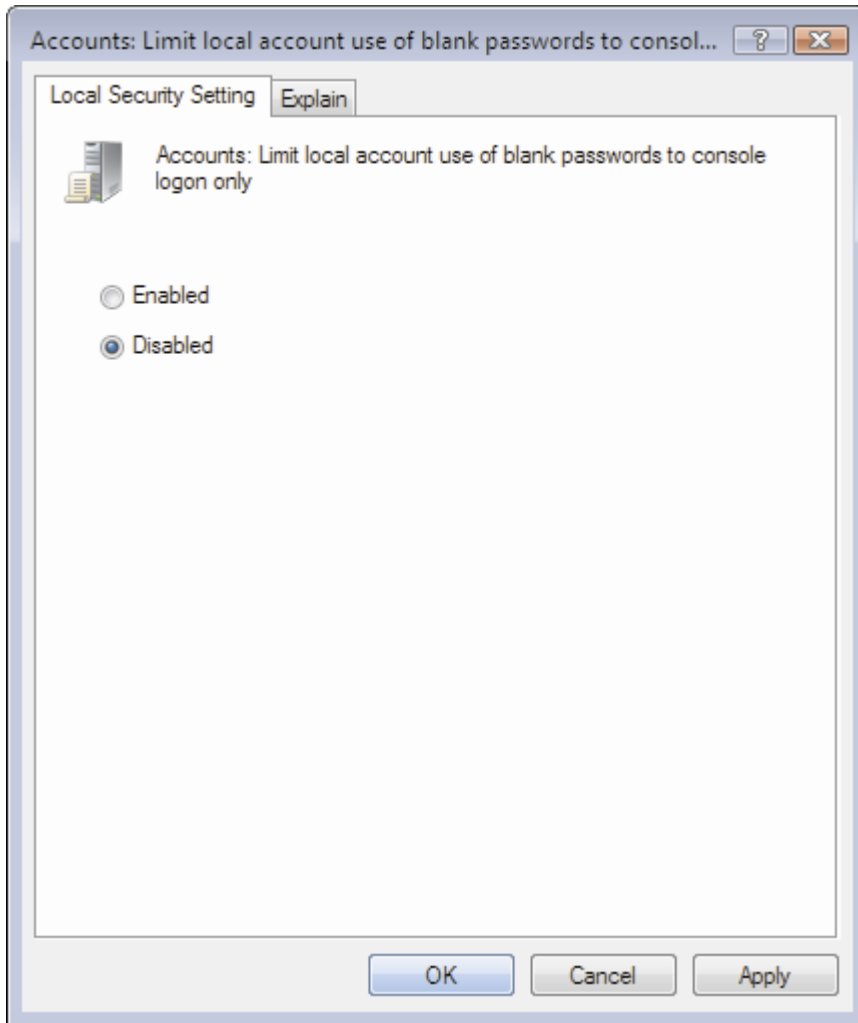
Accounts: Limit local account use of blank passwords to consol... ? X

Local Security Setting Explain

Accounts: Limit local account use of blank passwords to console logon only

Enabled

Disabled

OK Cancel Apply